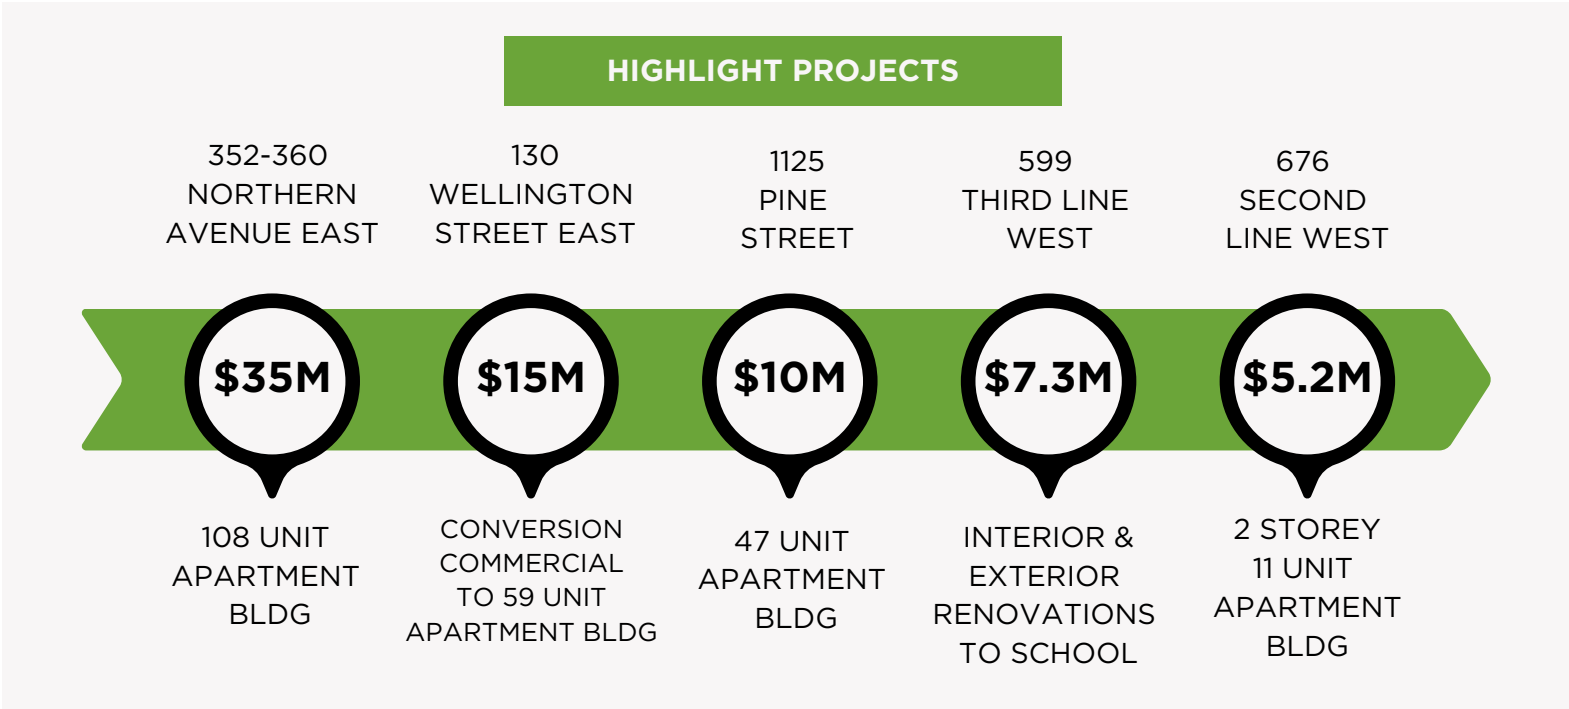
HIGHLIGHT PROJECTS

352-360 NORTHERN AVENUE EAST

130 WELLINGTON STREET EAST

1125 PINE STREET

599 THIRD LINE WEST

676 SECOND LINE WEST

$35M

$15M

$10M

$7.3M

$5.2M

108 UNIT APARTMENT BLDG

CONVERSION COMMERCIAL TO 59 UNIT APARTMENT BLDG

47 UNIT APARTMENT BLDG

INTERIOR & EXTERIOR RENOVATIONS TO SCHOOL

2 STOREY 11 UNIT APARTMENT BLDG